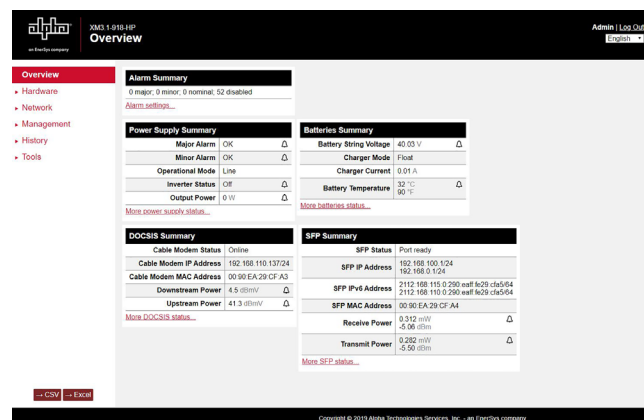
alpha
an EnerSys company

XM3 1-918-HP
Overview

Admin | Log Out
English

Overview
▸ Hardware
▸ Network
▸ Management
▸ History
▸ Tools

Alarm Summary

0 major; 0 minor; 0 nominal; 52 disabled

Alarm settings...

Power Supply Summary

| | | |
|---|---|---|
| Major Alarm | OK | |
| Minor Alarm | OK | |
| Operational Mode | Line | |
| Inverter Status | Off | |
| Output Power | 0 W | |

More power supply status...

Batteries Summary

| | | |
|---|---|---|
| Battery String Voltage | 40.03 V | |
| Charger Mode | Float | |
| Charger Current | 0.01 A | |
| Battery Temperature | 32 °C 90 °F | |

More batteries status...

DOCSIS Summary

| | | |
|---|---|---|
| Cable Modem Status | Online | |
| Cable Modem IP Address | 192.168.110.137/24 | |
| Cable Modem MAC Address | 00:90:EA:29:CF:A3 | |
| Downstream Power | 4.5 dBmV | |
| Upstream Power | 41.3 dBmV | |

More DOCSIS status...

SFP Summary

| | | |
|---|---|---|
| SFP Status | Port ready | |
| SFP IP Address | 192.168.100.1/24 192.168.0.1/24 | |
| SFP IPv6 Address | 2112:168:115:0:290:eaff:fe29:cfa5/64 2112:168:110:0:290:eaff:fe29:cfa5/64 | |
| SFP MAC Address | 00:90:EA:29:CF:A4 | |
| Receive Power | 0.312 mW -5.06 dBm | |
| Transmit Power | 0.282 mW -5.50 dBm | |

More SFP status...

→ CSV → Excel

Copyright © 2019 Alpha Technologies Services, Inc. - an EnerSys company